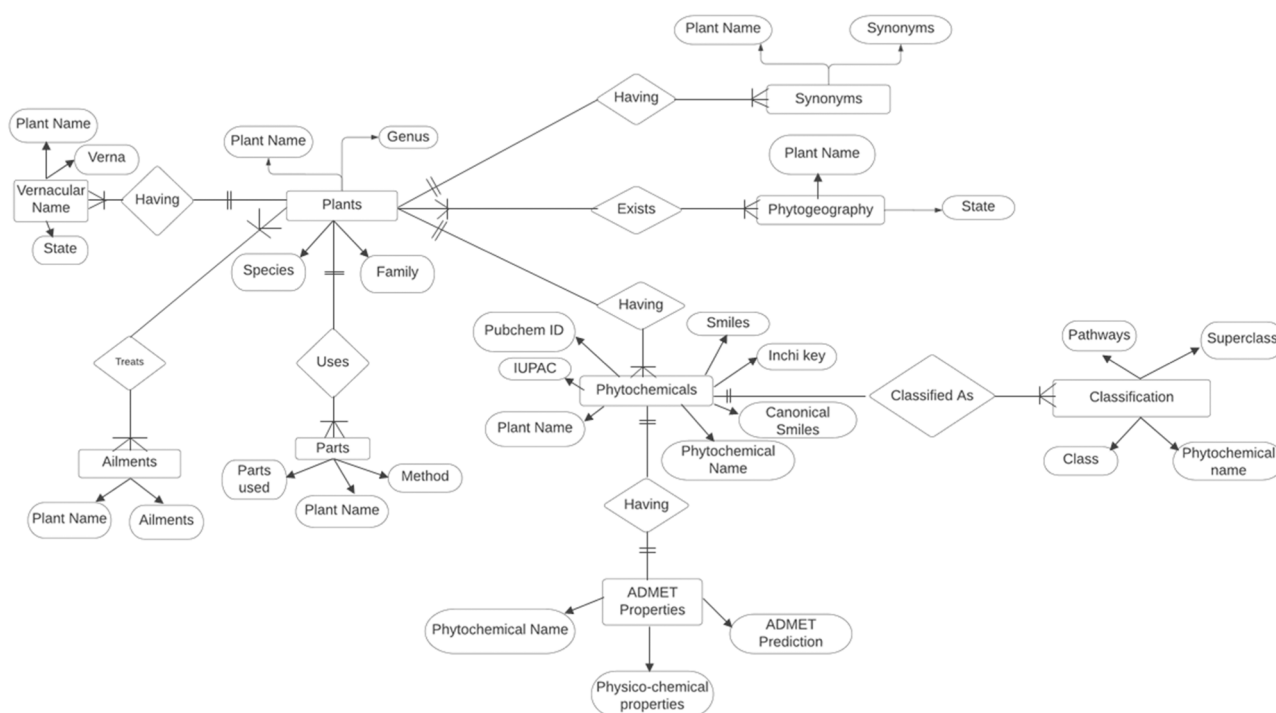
Plant Name

Synonyms

Having

Synonyms

Plant Name

Verna

Vernacular Name

Having

State

Plant Name

Genus

Plants

Plant Name

Exists

Phytogeography

State

Species

Family

Having

Pubchem ID

Smiles

Inchi key

IUPAC

Phytochemicals

Classified As

Classification

Pathways

Superclass

Treats

Uses

Plant Name

Canonical Smiles

Phytochemical Name

Class

Phytochemical name

Ailments

Parts

Parts used

Method

Plant Name

Plant Name

Ailments

Having

ADMET Properties

Phytochemical Name

ADMET Prediction

Physico-chemical properties